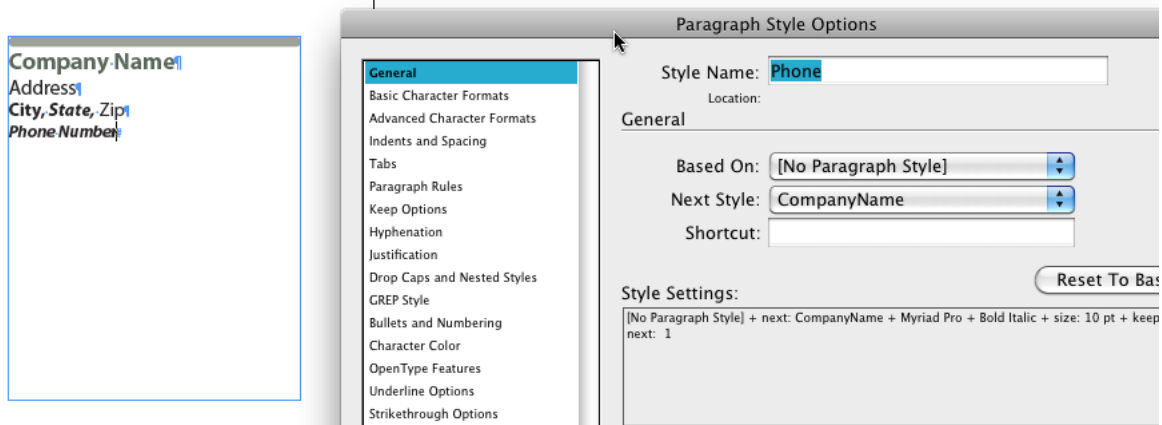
Company Name¶
Address¶
City, State, Zip¶
Phone Number

Paragraph Style Options

General
Basic Character Formats
Advanced Character Formats
Indents and Spacing
Tabs
Paragraph Rules
Keep Options
Hyphenation
Justification
Drop Caps and Nested Styles
GREP Style
Bullets and Numbering
Character Color
OpenType Features
Underline Options
Strikethrough Options

Style Name: Phone
Location:
General

Based On: [No Paragraph Style]
Next Style: CompanyName
Shortcut:

Reset To Bas

Style Settings:
[No Paragraph Style] + next: CompanyName + Myriad Pro + Bold Italic + size: 10 pt + keep next: 1